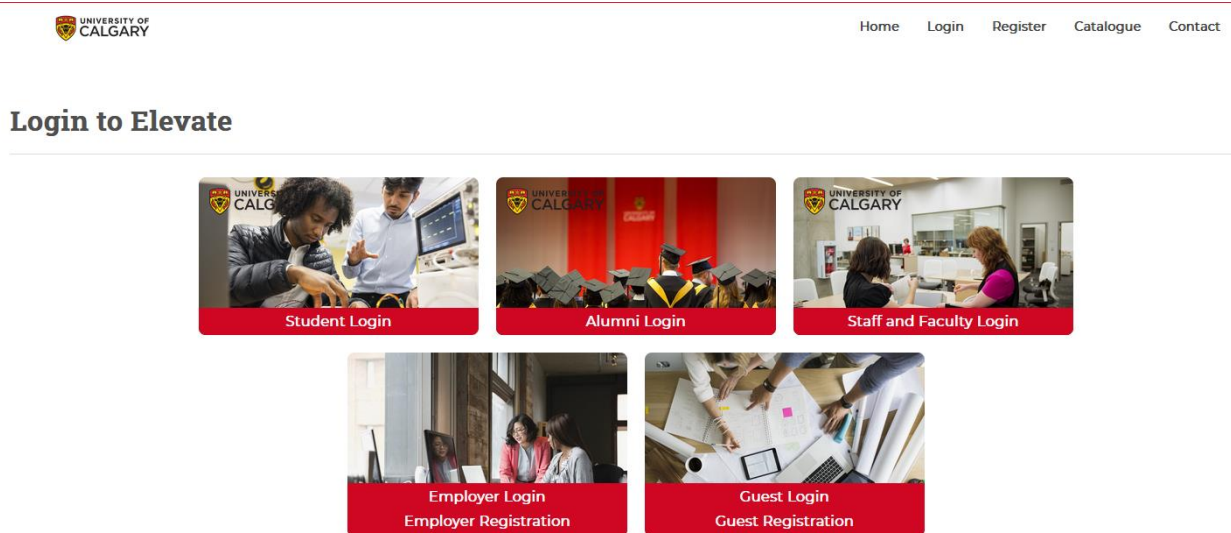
UNIVERSITY OF CALGARY

Home Login Register Catalogue Contact

Login to Elevate

UNIVERSITY OF CALGARY
Student Login

UNIVERSITY OF CALGARY
Alumni Login

UNIVERSITY OF CALGARY
Staff and Faculty Login

Employer Login
Employer Registration

Guest Login
Guest Registration